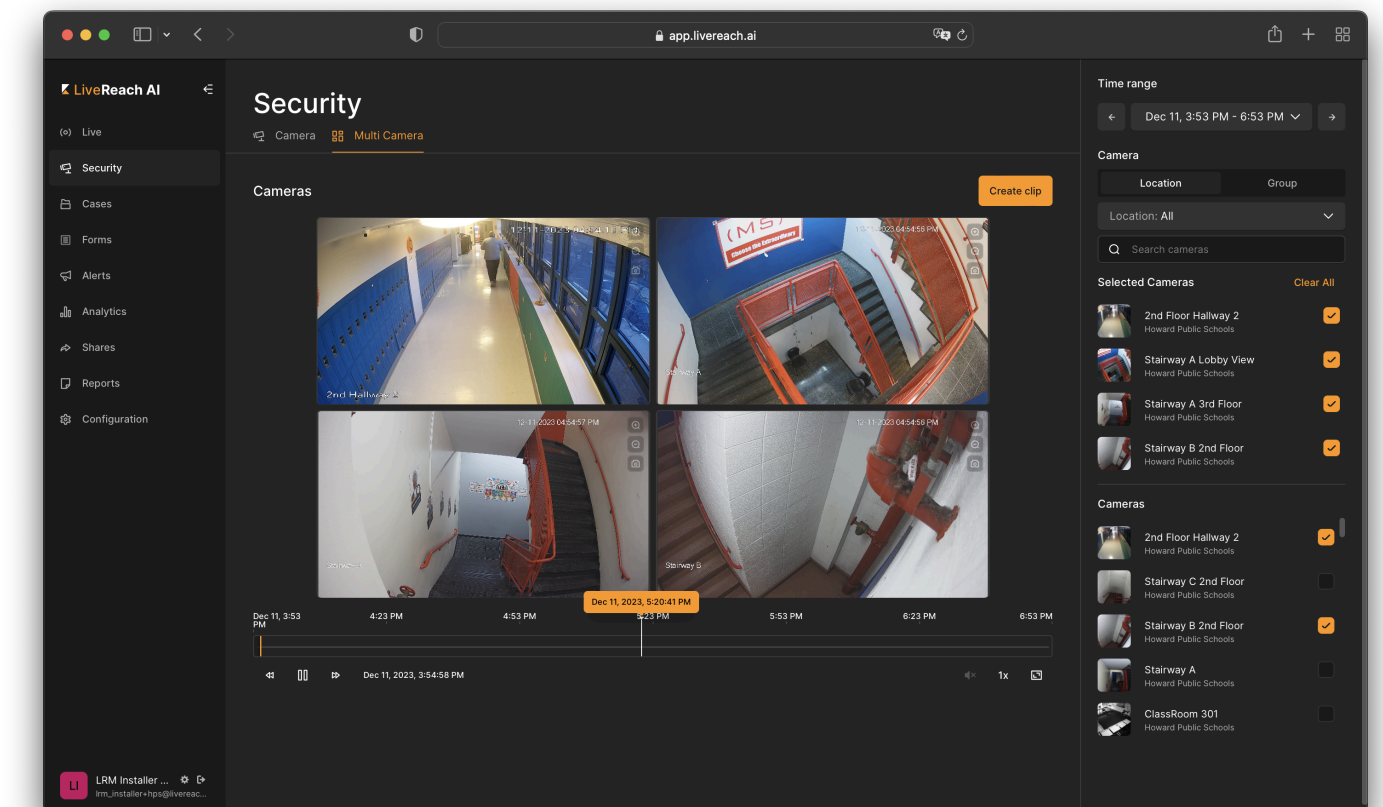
app.livereach.ai

LiveReach AI

Live
Security
Cases
Forms
Alerts
Analytics
Shares
Reports
Configuration

LI LRM Installer ...
lrm_installer+hps@livereac...

Security

Camera Multi Camera

Cameras

Create clip

12-11-2023 04:54:58 PM
2nd Hallway 2

12-11-2023 04:54:58 PM
Stairway A

12-11-2023 04:54:57 PM

12-11-2023 04:54:58 PM
Stairway B

Dec 11, 3:53 PM 4:23 PM 4:53 PM Dec 11, 2023, 5:20:41 PM 5:23 PM 5:53 PM 6:23 PM 6:53 PM

Dec 11, 2023, 3:54:58 PM

1x

Time range

Dec 11, 3:53 PM - 6:53 PM

Camera

Location Group

Location: All

Search cameras

Selected Cameras Clear All

2nd Floor Hallway 2
Howard Public Schools

Stairway A Lobby View
Howard Public Schools

Stairway A 3rd Floor
Howard Public Schools

Stairway B 2nd Floor
Howard Public Schools

Cameras

2nd Floor Hallway 2
Howard Public Schools

Stairway C 2nd Floor
Howard Public Schools

Stairway B 2nd Floor
Howard Public Schools

Stairway A
Howard Public Schools

ClassRoom 301
Howard Public Schools